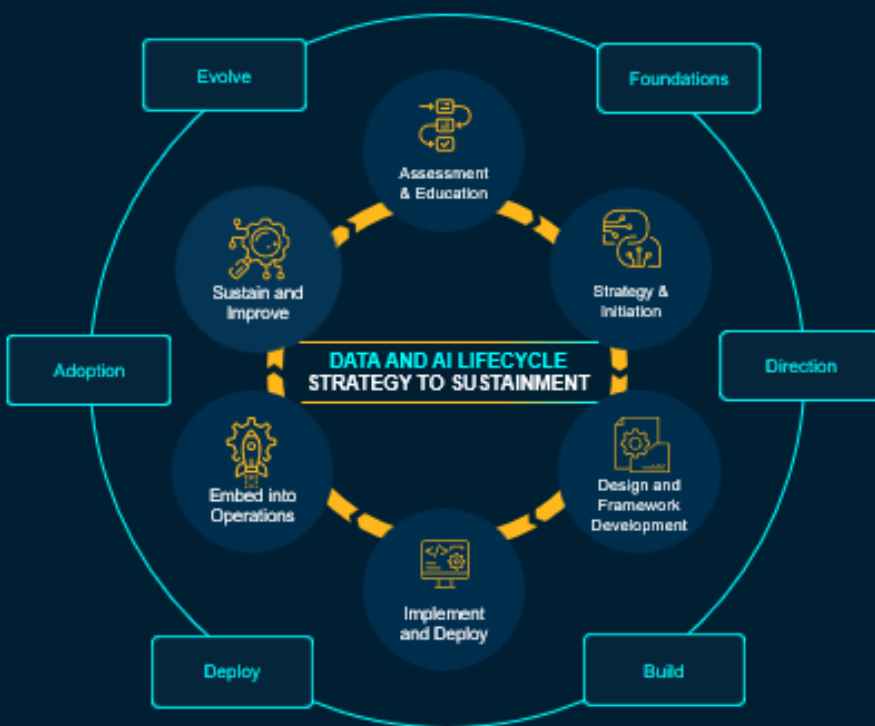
Evolve

Foundations

Assessment & Education

Sustain and Improve

Strategy & Initiation

DATA AND AI LIFECYCLE
STRATEGY TO SUSTAINMENT

Adoption

Direction

Embed into Operations

Design and Framework Development

Implement and Deploy

Deploy

Build